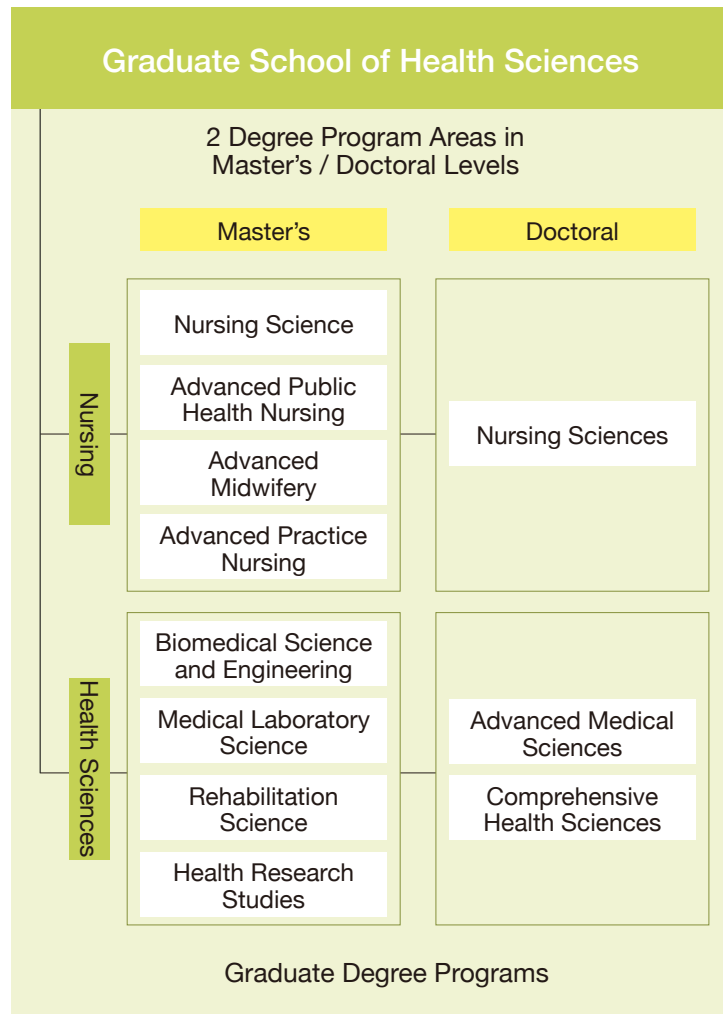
Graduate School of Health Sciences

2 Degree Program Areas in Master’s / Doctoral Levels

Master’s

Doctoral

Nursing

Nursing Science

Advanced Public Health Nursing

Advanced Midwifery

Advanced Practice Nursing

Nursing Sciences

Health Sciences

Biomedical Science and Engineering

Medical Laboratory Science

Rehabilitation Science

Health Research Studies

Advanced Medical Sciences

Comprehensive Health Sciences

Graduate Degree Programs